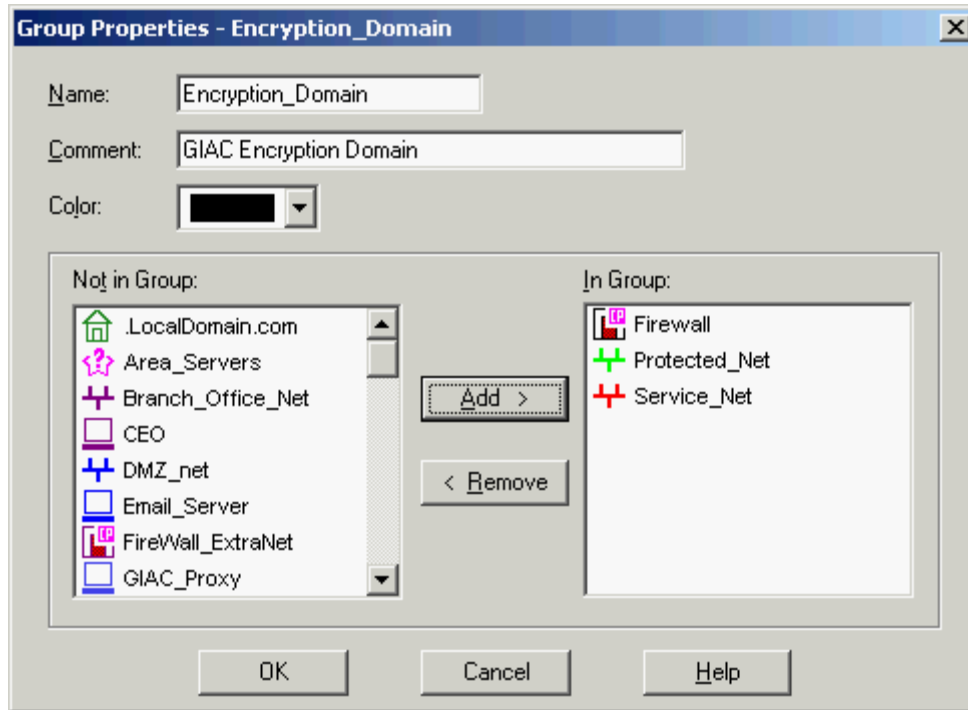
Group Properties - Encryption_Domain

Name: Encryption_Domain

Comment: GIAC Encryption Domain

Color:

Not in Group:

.LocalDomain.com
Area_Servers
Branch_Office_Net
CEO
DMZ_net
Email_Server
FireWall_ExtraNet
GIAC_Proxy

Add >

< Remove

In Group:

Firewall
Protected_Net
Service_Net

OK

Cancel

Help